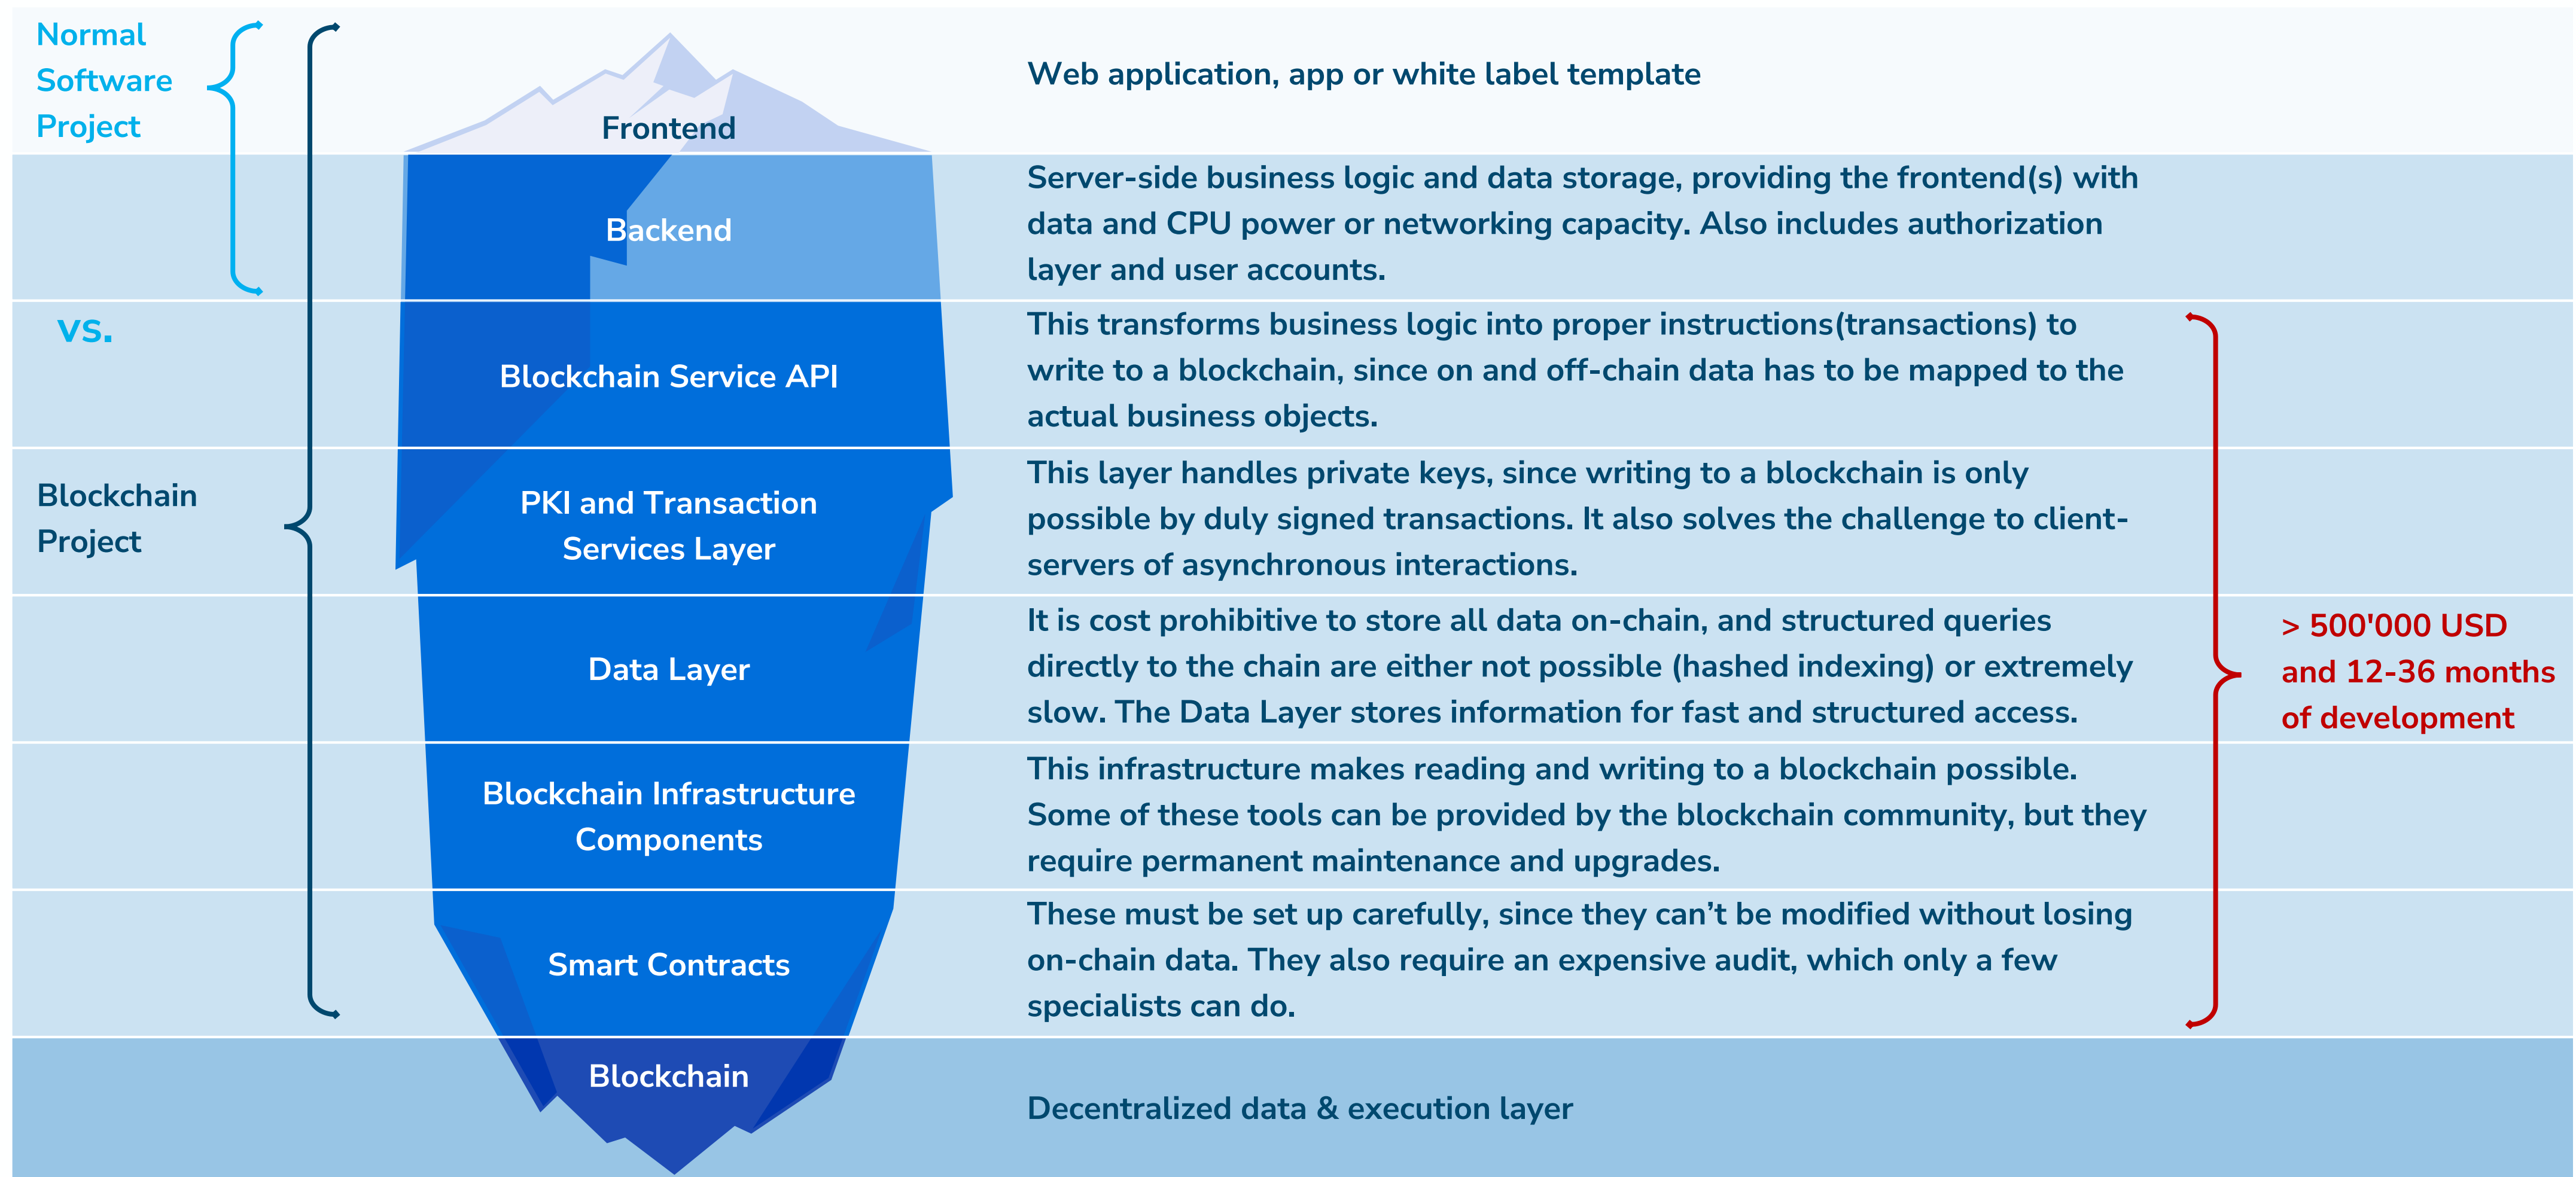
Normal Software Project

vs.

Blockchain Project

Frontend

Web application, app or white label template

Backend

Server-side business logic and data storage, providing the frontend(s) with data and CPU power or networking capacity. Also includes authorization layer and user accounts.

Blockchain Service API

This transforms business logic into proper instructions(transactions) to write to a blockchain, since on and off-chain data has to be mapped to the actual business objects.

PKI and Transaction Services Layer

This layer handles private keys, since writing to a blockchain is only possible by duly signed transactions. It also solves the challenge to client-servers of asynchronous interactions.

Data Layer

It is cost prohibitive to store all data on-chain, and structured queries directly to the chain are either not possible (hashed indexing) or extremely slow. The Data Layer stores information for fast and structured access.

> 500'000 USD and 12-36 months of development

Blockchain Infrastructure Components

This infrastructure makes reading and writing to a blockchain possible. Some of these tools can be provided by the blockchain community, but they require permanent maintenance and upgrades.

Smart Contracts

These must be set up carefully, since they can't be modified without losing on-chain data. They also require an expensive audit, which only a few specialists can do.

Blockchain

Decentralized data & execution layer